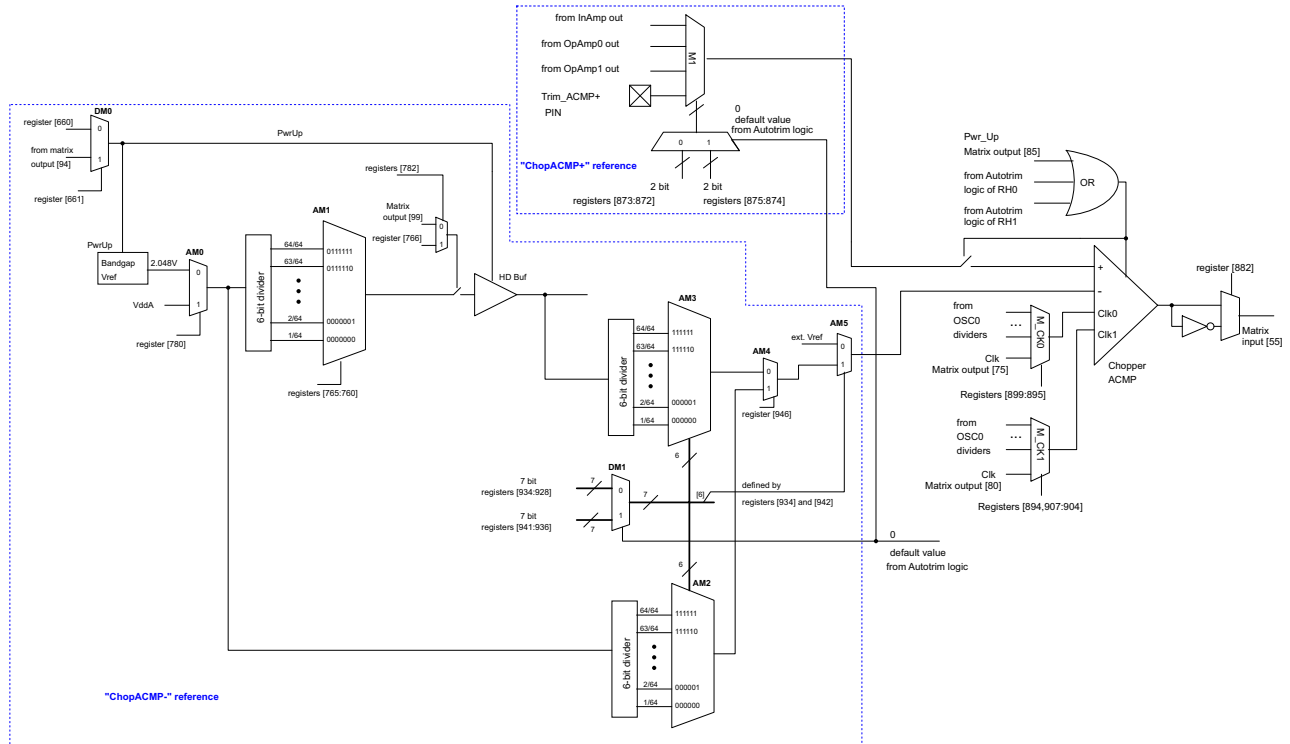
from InAmp out

from OpAmp0 out

from OpAmp1 out

Trim_ACMP+ PIN

M1

0 default value from Autotrim logic

0 1

"ChopACMP+" reference

2 bit registers [873:872]

2 bit registers [875:874]

DM0

register [660]

0

from matrix output [94]

1

register [661]

PwrUp

registers [782]

Matrix output [99]

0

register [766]

1

AM1

64/64 0111111
63/64 0111110
2/64 0000001
1/64 0000000

6-bit divider

registers [765:760]

PwrUp

Bandgap Vref

2.048V

AM0

0

VddA

1

register [780]

HD Buf

Pwr_Up Matrix output [85]

from Autotrim logic of RH0

from Autotrim logic of RH1

OR

register [882]

+

-

Clk0

Clk1

Chopper ACMP

Matrix input [55]

from OSC0 dividers

...

M_CK0

Clk Matrix output [75]

Registers [899:895]

from OSC0 dividers

...

M_CK1

Clk Matrix output [80]

Registers [894,907:904]

AM3

64/64 111111
63/64 111110
2/64 000001
1/64 000000

6-bit divider

AM4

0

1

register [946]

ext. Vref

AM5

0

1

6

DM1

7 bit registers [934:928]

7

0

7

[6]

defined by registers [934] and [942]

7 bit registers [941:936]

1

7

0

default value from Autotrim logic

6

AM2

64/64 111111
63/64 111110
2/64 000001
1/64 000000

6-bit divider

"ChopACMP-" reference